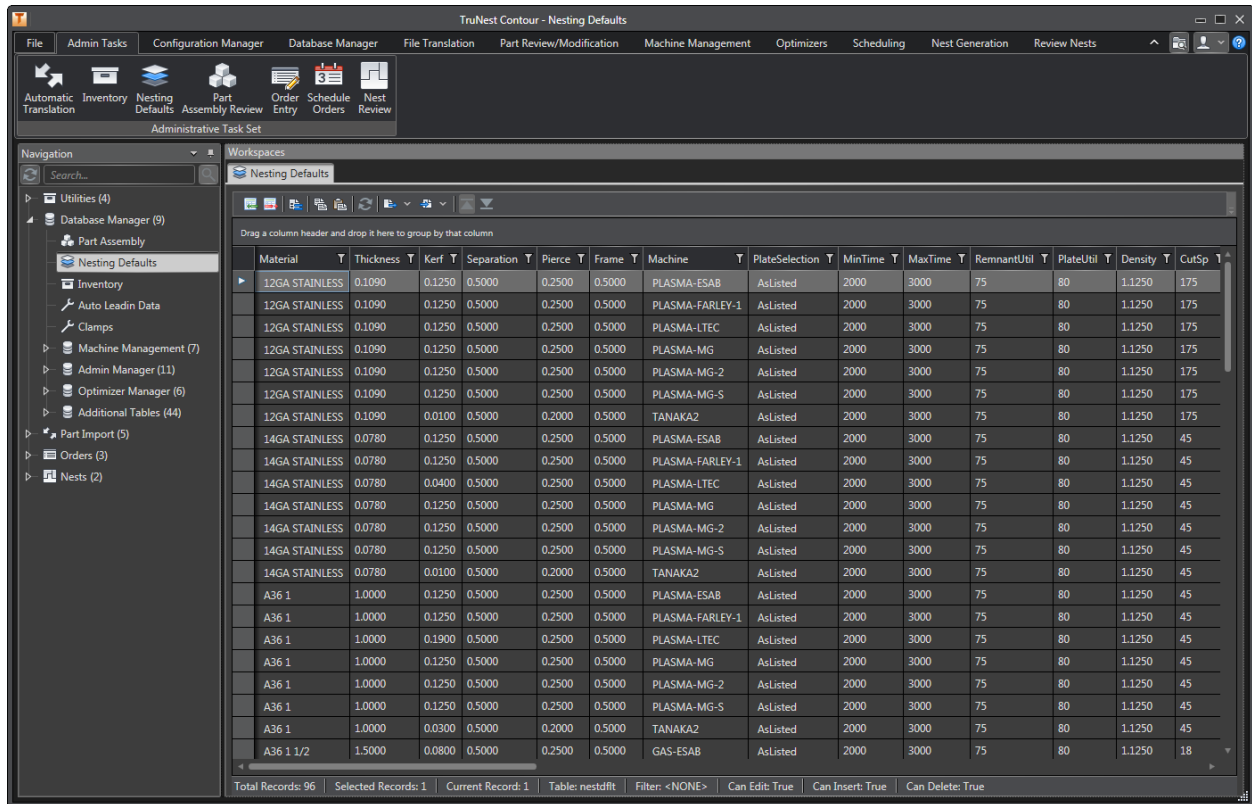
TruNest Contour - Nesting Defaults

File | Admin Tasks | Configuration Manager | Database Manager | File Translation | Part Review/Modification | Machine Management | Optimizers | Scheduling | Nest Generation | Review Nests

Automatic Translation | Inventory | Nesting Defaults | Part Assembly Review | Order Entry | Schedule Orders | Nest Review

Administrative Task Set

Navigation

Search...

Utilities (4)
Database Manager (9)
Part Assembly
Nesting Defaults
Inventory
Auto Leadin Data
Clamps
Machine Management (7)
Admin Manager (11)
Optimizer Manager (6)
Additional Tables (44)
Part Import (5)
Orders (3)
Nests (2)

Workspaces

Nesting Defaults

Drag a column header and drop it here to group by that column

| Material | Thickness | Kerf | Separation | Pierce | Frame | Machine | PlateSelection | MinTime | MaxTime | RemnantUtil | PlateUtil | Density | CutSp |
|---|---|---|---|---|---|---|---|---|---|---|---|---|---|
| 12GA STAINLESS | 0.1090 | 0.1250 | 0.5000 | 0.2500 | 0.5000 | PLASMA-ESAB | AsListed | 2000 | 3000 | 75 | 80 | 1.1250 | 175 |
| 12GA STAINLESS | 0.1090 | 0.1250 | 0.5000 | 0.2500 | 0.5000 | PLASMA-FARLEY-1 | AsListed | 2000 | 3000 | 75 | 80 | 1.1250 | 175 |
| 12GA STAINLESS | 0.1090 | 0.1250 | 0.5000 | 0.2500 | 0.5000 | PLASMA-LTEC | AsListed | 2000 | 3000 | 75 | 80 | 1.1250 | 175 |
| 12GA STAINLESS | 0.1090 | 0.1250 | 0.5000 | 0.2500 | 0.5000 | PLASMA-MG | AsListed | 2000 | 3000 | 75 | 80 | 1.1250 | 175 |
| 12GA STAINLESS | 0.1090 | 0.1250 | 0.5000 | 0.2500 | 0.5000 | PLASMA-MG-2 | AsListed | 2000 | 3000 | 75 | 80 | 1.1250 | 175 |
| 12GA STAINLESS | 0.1090 | 0.1250 | 0.5000 | 0.2500 | 0.5000 | PLASMA-MG-S | AsListed | 2000 | 3000 | 75 | 80 | 1.1250 | 175 |
| 12GA STAINLESS | 0.1090 | 0.0100 | 0.5000 | 0.2000 | 0.5000 | TANAKA2 | AsListed | 2000 | 3000 | 75 | 80 | 1.1250 | 175 |
| 14GA STAINLESS | 0.0780 | 0.1250 | 0.5000 | 0.2500 | 0.5000 | PLASMA-ESAB | AsListed | 2000 | 3000 | 75 | 80 | 1.1250 | 45 |
| 14GA STAINLESS | 0.0780 | 0.1250 | 0.5000 | 0.2500 | 0.5000 | PLASMA-FARLEY-1 | AsListed | 2000 | 3000 | 75 | 80 | 1.1250 | 45 |
| 14GA STAINLESS | 0.0780 | 0.0400 | 0.5000 | 0.2500 | 0.5000 | PLASMA-LTEC | AsListed | 2000 | 3000 | 75 | 80 | 1.1250 | 45 |
| 14GA STAINLESS | 0.0780 | 0.1250 | 0.5000 | 0.2500 | 0.5000 | PLASMA-MG | AsListed | 2000 | 3000 | 75 | 80 | 1.1250 | 45 |
| 14GA STAINLESS | 0.0780 | 0.1250 | 0.5000 | 0.2500 | 0.5000 | PLASMA-MG-2 | AsListed | 2000 | 3000 | 75 | 80 | 1.1250 | 45 |
| 14GA STAINLESS | 0.0780 | 0.1250 | 0.5000 | 0.2500 | 0.5000 | PLASMA-MG-S | AsListed | 2000 | 3000 | 75 | 80 | 1.1250 | 45 |
| 14GA STAINLESS | 0.0780 | 0.0100 | 0.5000 | 0.2000 | 0.5000 | TANAKA2 | AsListed | 2000 | 3000 | 75 | 80 | 1.1250 | 45 |
| A36 1 | 1.0000 | 0.1250 | 0.5000 | 0.2500 | 0.5000 | PLASMA-ESAB | AsListed | 2000 | 3000 | 75 | 80 | 1.1250 | 45 |
| A36 1 | 1.0000 | 0.1250 | 0.5000 | 0.2500 | 0.5000 | PLASMA-FARLEY-1 | AsListed | 2000 | 3000 | 75 | 80 | 1.1250 | 45 |
| A36 1 | 1.0000 | 0.1900 | 0.5000 | 0.2500 | 0.5000 | PLASMA-LTEC | AsListed | 2000 | 3000 | 75 | 80 | 1.1250 | 45 |
| A36 1 | 1.0000 | 0.1250 | 0.5000 | 0.2500 | 0.5000 | PLASMA-MG | AsListed | 2000 | 3000 | 75 | 80 | 1.1250 | 45 |
| A36 1 | 1.0000 | 0.1250 | 0.5000 | 0.2500 | 0.5000 | PLASMA-MG-2 | AsListed | 2000 | 3000 | 75 | 80 | 1.1250 | 45 |
| A36 1 | 1.0000 | 0.1250 | 0.5000 | 0.2500 | 0.5000 | PLASMA-MG-S | AsListed | 2000 | 3000 | 75 | 80 | 1.1250 | 45 |
| A36 1 | 1.0000 | 0.0300 | 0.5000 | 0.2000 | 0.5000 | TANAKA2 | AsListed | 2000 | 3000 | 75 | 80 | 1.1250 | 45 |
| A36 1 1/2 | 1.5000 | 0.0800 | 0.5000 | 0.2500 | 0.5000 | GAS-ESAB | AsListed | 2000 | 3000 | 75 | 80 | 1.1250 | 18 |

Total Records: 96 | Selected Records: 1 | Current Record: 1 | Table: nestdflt | Filter: <NONE> | Can Edit: True | Can Insert: True | Can Delete: True